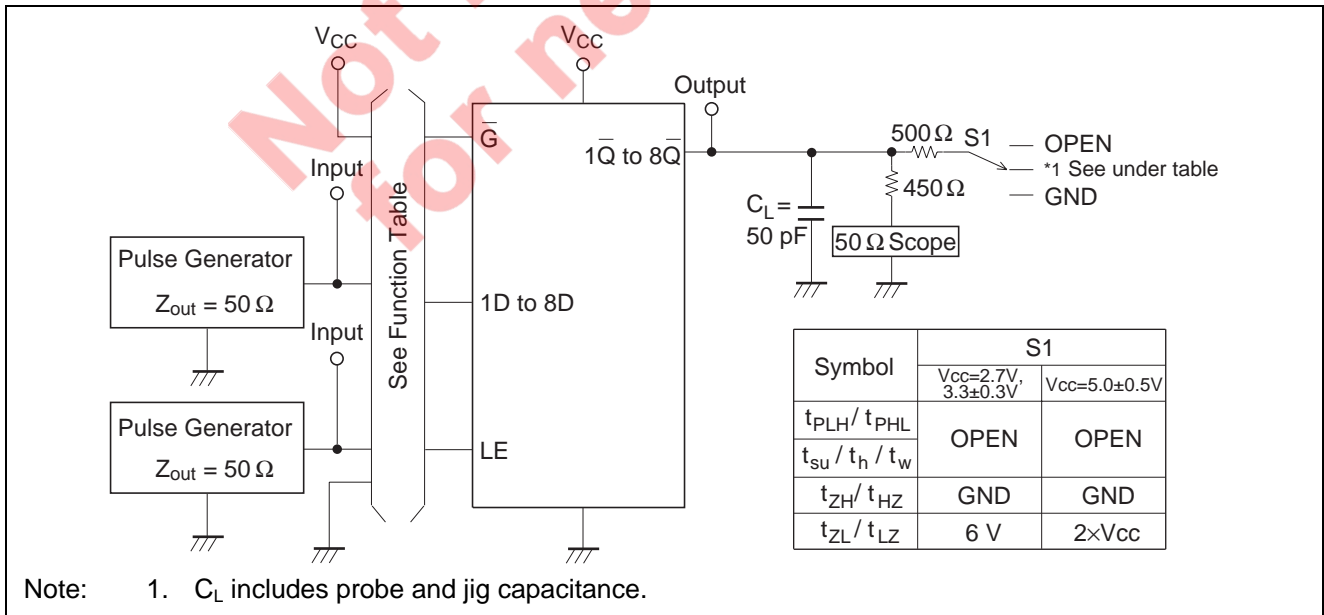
Not for new

$V_{CC}$

$V_{CC}$

Output

$\overline{G}$

$1\overline{Q}$ to $8\overline{Q}$

500 Ω S1

— OPEN

*1 See under table

— GND

450 Ω

$C_L$ = 50 pF

50 Ω Scope

Input

Pulse Generator

$Z_{out}$ = 50 Ω

See Function Table

1D to 8D

Input

Pulse Generator

$Z_{out}$ = 50 Ω

LE

| Symbol | S1 | |
|---|---|---|
| | Vcc=2.7V, 3.3±0.3V | Vcc=5.0±0.5V |
| $t_{PLH}$ / $t_{PHL}$ | OPEN | OPEN |
| $t_{su}$ / $t_h$ / $t_w$ | | |
| $t_{ZH}$ / $t_{HZ}$ | GND | GND |
| $t_{ZL}$ / $t_{LZ}$ | 6 V | 2×Vcc |

Note: 1. $C_L$ includes probe and jig capacitance.